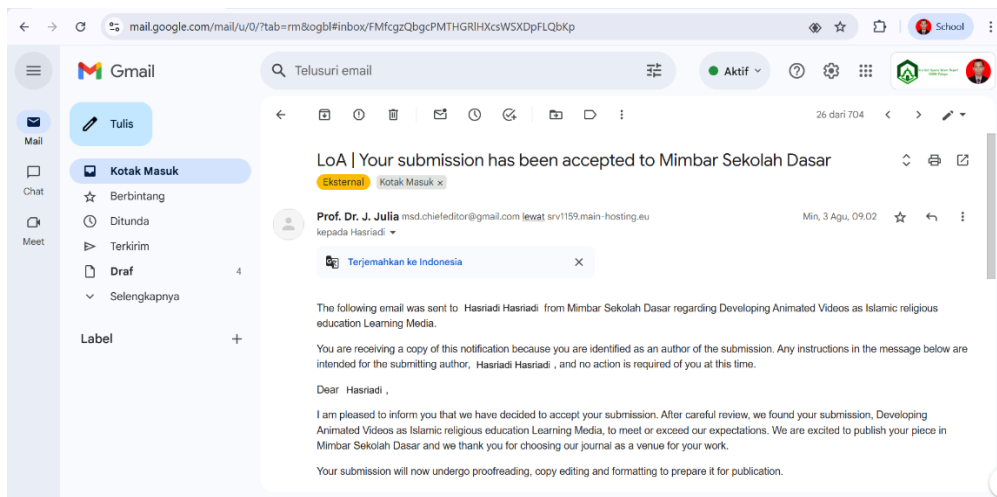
mail.google.com/mail/u/0/?tab=rm&ogbl#inbox/FMfcgzQbgcPMTHGRlHXcsWSXDpFLQbKp

School

Gmail

Telusuri email

Aktif

Mail

Chat

Meet

Tulis

Kotak Masuk

Berbintang

Ditunda

Terkirim

Draf 4

Selengkapnya

Label +

26 dari 704

LoA | Your submission has been accepted to Mimbar Sekolah Dasar

Eksternal Kotak Masuk ×

Prof. Dr. J. Julia msd.chiefeditor@gmail.com lewat srv1159.main-hosting.eu

Min, 3 Agu, 09.02

kepada Hasriadi

Terjemahkan ke Indonesia

The following email was sent to Hasriadi Hasriadi from Mimbar Sekolah Dasar regarding Developing Animated Videos as Islamic religious education Learning Media.

You are receiving a copy of this notification because you are identified as an author of the submission. Any instructions in the message below are intended for the submitting author, Hasriadi Hasriadi , and no action is required of you at this time.

Dear Hasriadi ,

I am pleased to inform you that we have decided to accept your submission. After careful review, we found your submission, Developing Animated Videos as Islamic religious education Learning Media, to meet or exceed our expectations. We are excited to publish your piece in Mimbar Sekolah Dasar and we thank you for choosing our journal as a venue for your work.

Your submission will now undergo proofreading, copy editing and formatting to prepare it for publication.